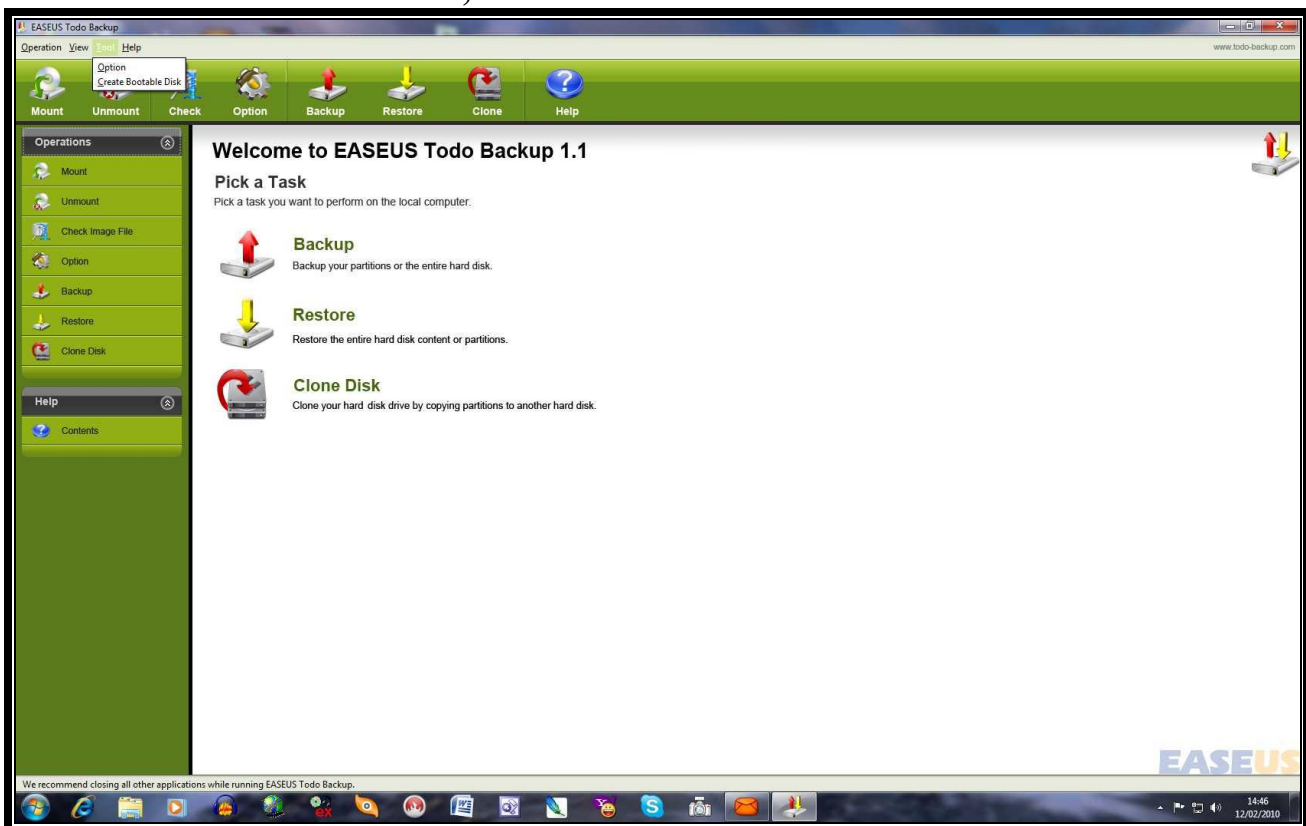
EASEUS Todo Backup

Operation View Tool Help

www.todo-backup.com

Option
Create Bootable Disk

Mount Unmount Check Option Backup Restore Clone Help

Operations
Mount
Unmount
Check Image File
Option
Backup
Restore
Clone Disk

Help
Contents

Welcome to EASEUS Todo Backup 1.1

Pick a Task
Pick a task you want to perform on the local computer.

Backup
Backup your partitions or the entire hard disk.

Restore
Restore the entire hard disk content or partitions.

Clone Disk
Clone your hard disk drive by copying partitions to another hard disk.

EASEUS

We recommend closing all other applications while running EASEUS Todo Backup.

14:46
12/02/2010